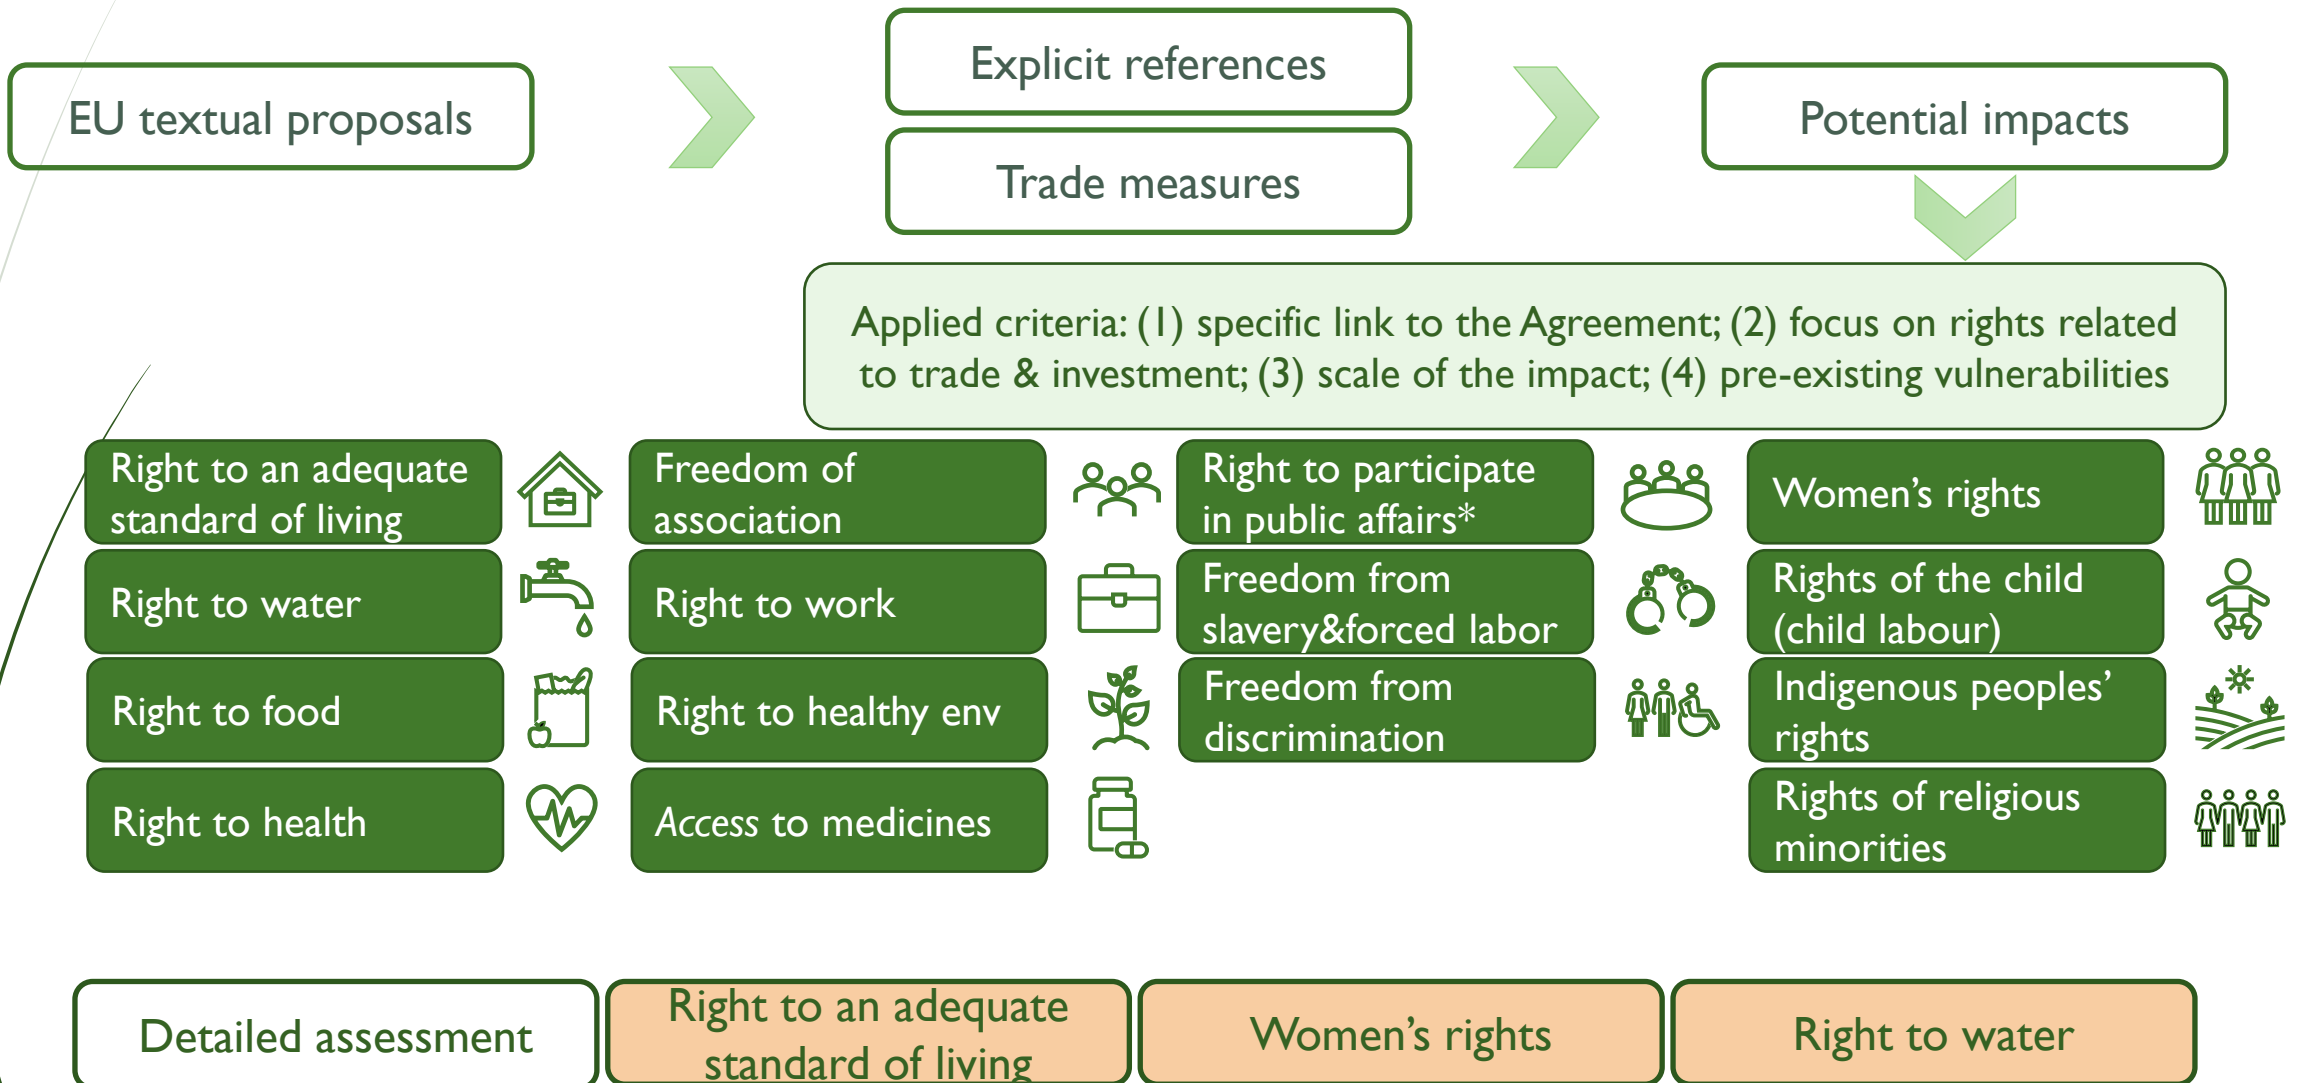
EU textual proposals

Explicit references

Trade measures

Potential impacts

Applied criteria: (1) specific link to the Agreement; (2) focus on rights related to trade & investment; (3) scale of the impact; (4) pre-existing vulnerabilities

Right to an adequate standard of living

Freedom of association

Right to participate in public affairs*

Women's rights

Right to water

Right to work

Freedom from slavery&forced labor

Rights of the child (child labour)

Right to food

Right to healthy env

Freedom from discrimination

Indigenous peoples' rights

Right to health

Access to medicines

Rights of religious minorities

Detailed assessment

Right to an adequate standard of living

Women's rights

Right to water